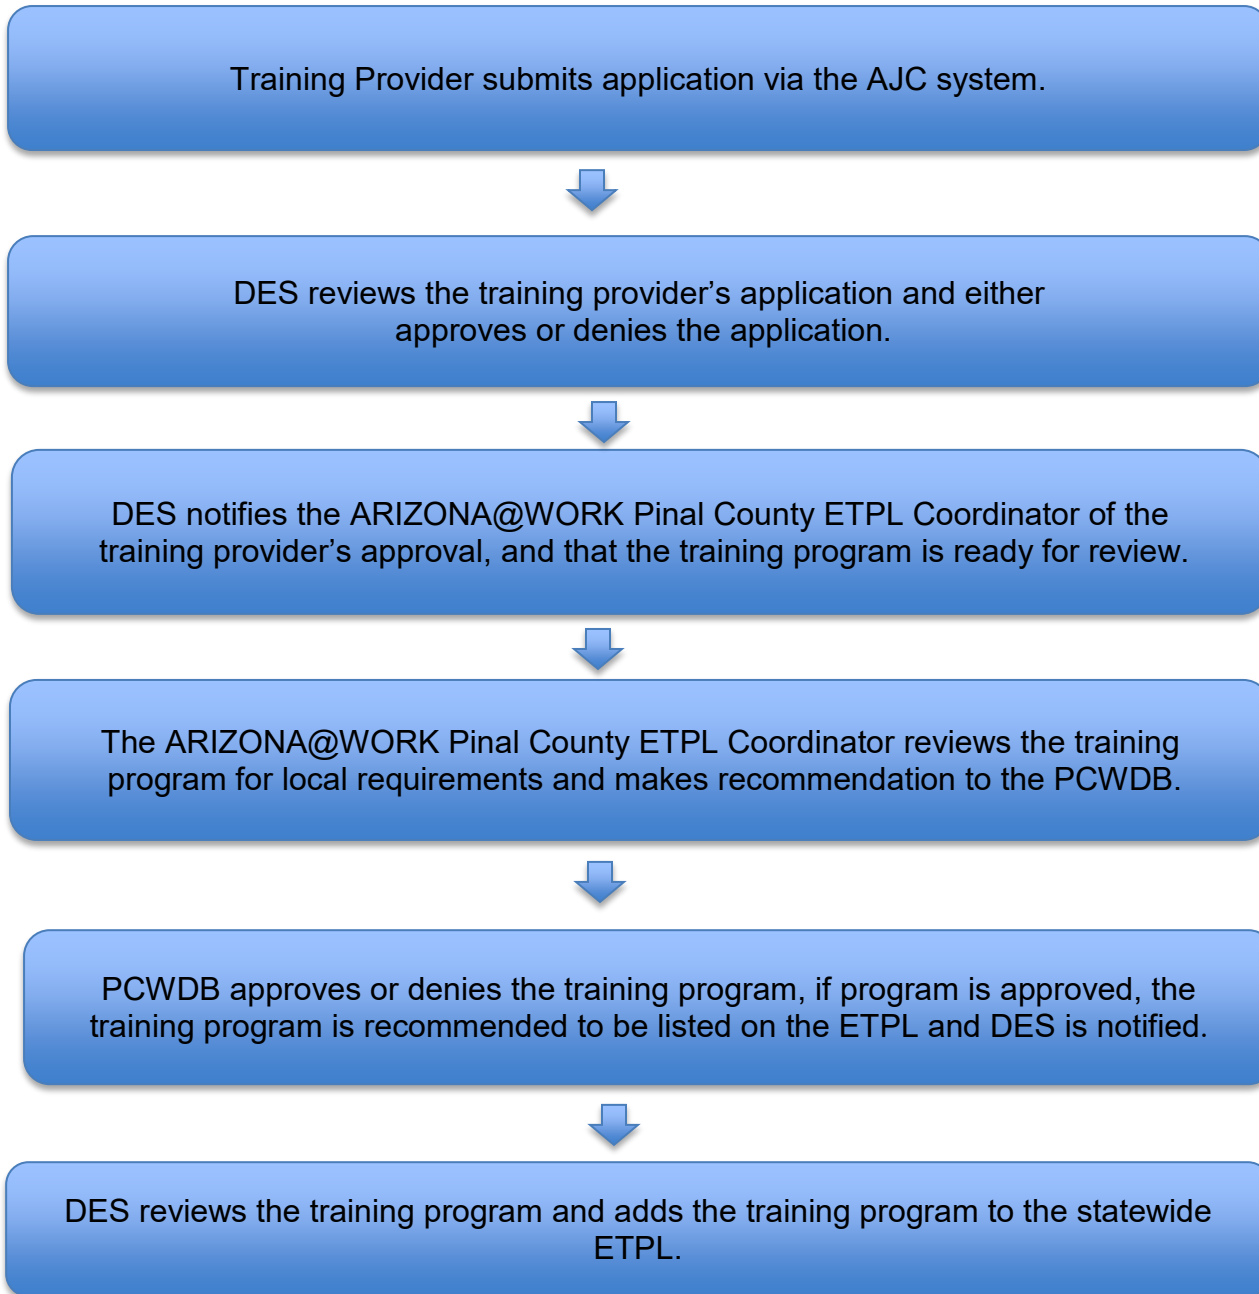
Training Provider submits application via the AJC system.

DES reviews the training provider’s application and either approves or denies the application.

DES notifies the ARIZONA@WORK Pinal County ETPL Coordinator of the training provider’s approval, and that the training program is ready for review.

The ARIZONA@WORK Pinal County ETPL Coordinator reviews the training program for local requirements and makes recommendation to the PCWDB.

PCWDB approves or denies the training program, if program is approved, the training program is recommended to be listed on the ETPL and DES is notified.

DES reviews the training program and adds the training program to the statewide ETPL.